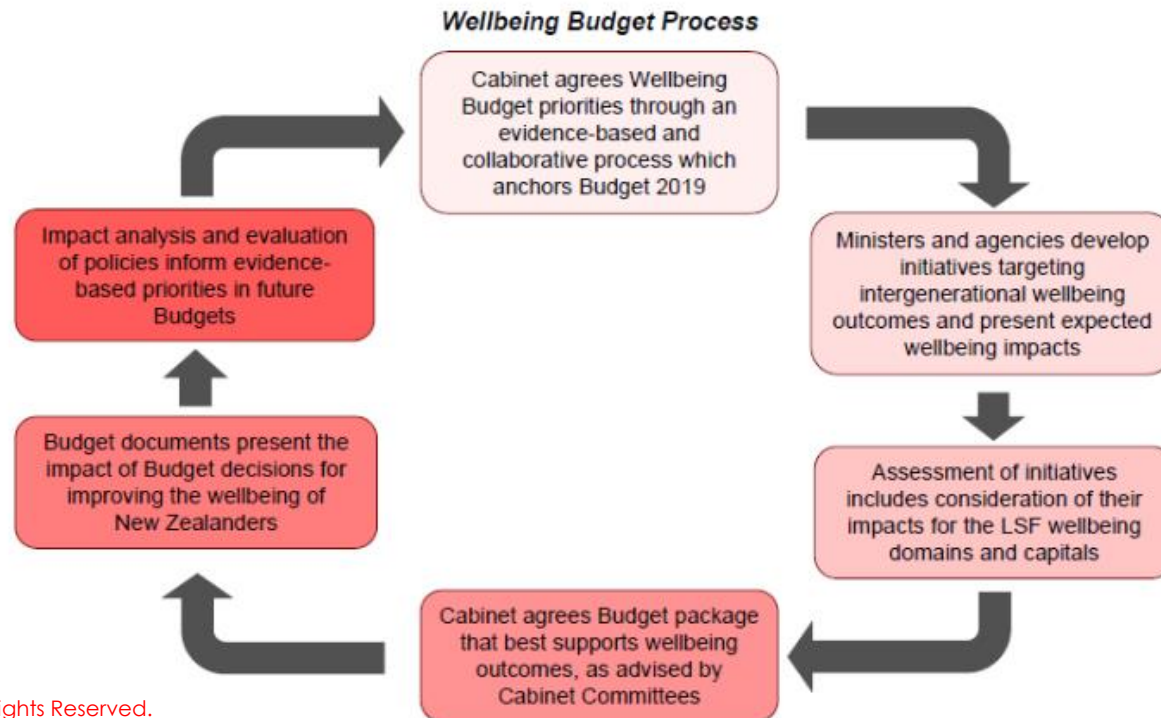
Wellbeing Budget Process

Cabinet agrees Wellbeing Budget priorities through an evidence-based and collaborative process which anchors Budget 2019

Ministers and agencies develop initiatives targeting intergenerational wellbeing outcomes and present expected wellbeing impacts

Assessment of initiatives includes consideration of their impacts for the LSF wellbeing domains and capitals

Cabinet agrees Budget package that best supports wellbeing outcomes, as advised by Cabinet Committees

Budget documents present the impact of Budget decisions for improving the wellbeing of New Zealanders

Impact analysis and evaluation of policies inform evidence-based priorities in future Budgets

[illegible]ghts Reserved.